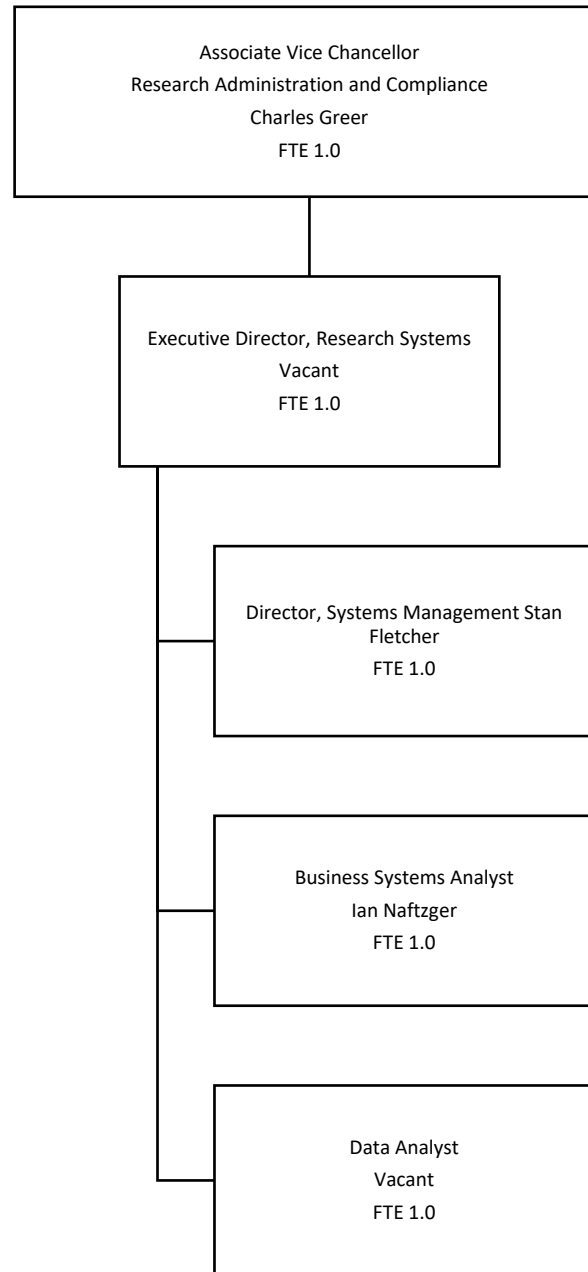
Associate Vice Chancellor
Research Administration and Compliance
Charles Greer
FTE 1.0

Executive Director, Research Systems
Vacant
FTE 1.0

Director, Systems Management Stan Fletcher
FTE 1.0

Business Systems Analyst
Ian Naftzger
FTE 1.0

Data Analyst
Vacant
FTE 1.0